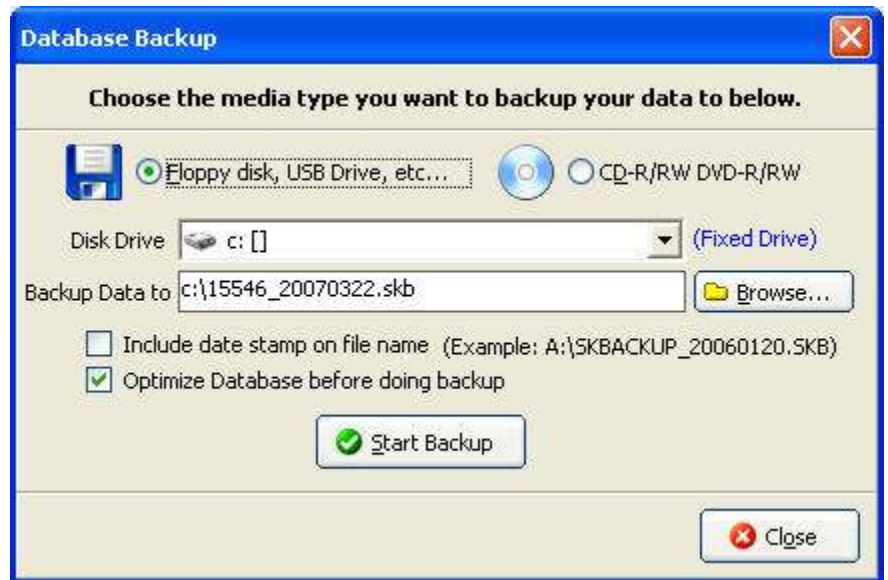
Database Backup

Choose the media type you want to backup your data to below.

Floppy disk, USB Drive, etc...

CD-R/RW DVD-R/RW

Disk Drive c: []

(Fixed Drive)

Backup Data to c:\15546_20070322.skb

Browse...

Include date stamp on file name (Example: A:\SKBACKUP_20060120.SKB)

Optimize Database before doing backup

Start Backup

Close